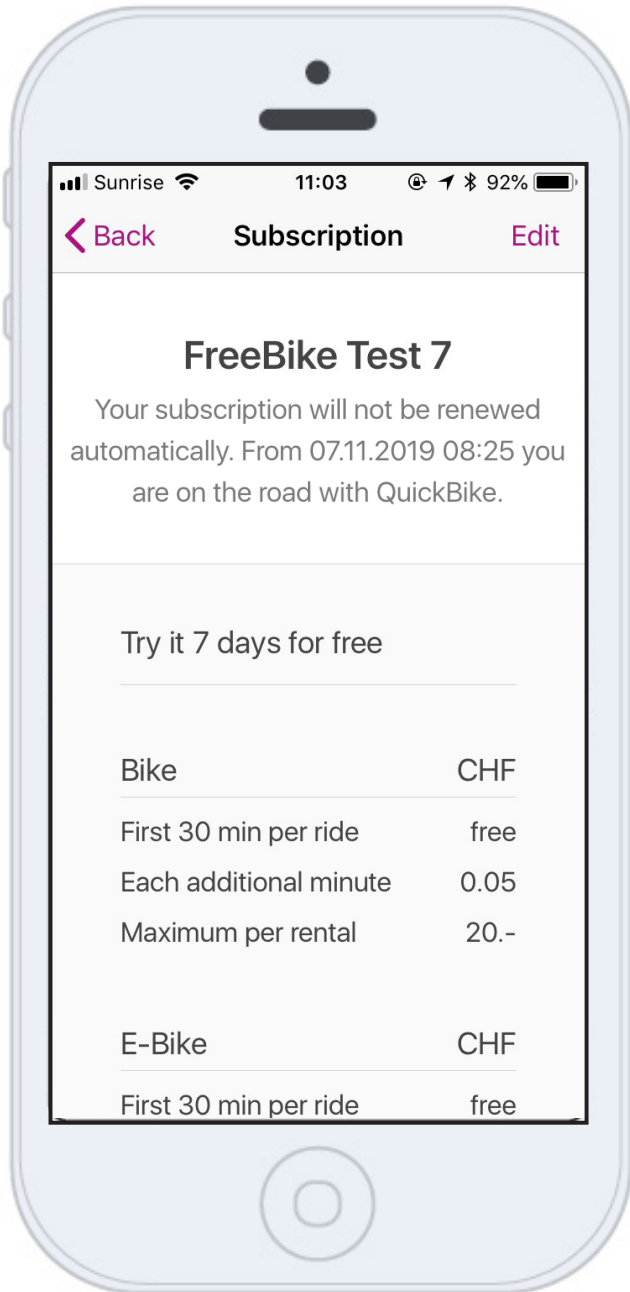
Sunrise 11:03 92%

Back Subscription Edit

FreeBike Test 7

Your subscription will not be renewed automatically. From 07.11.2019 08:25 you are on the road with QuickBike.

Try it 7 days for free

| Bike | CHF |
|---|---|
| First 30 min per ride | free |
| Each additional minute | 0.05 |
| Maximum per rental | 20.- |

| E-Bike | CHF |
|---|---|
| First 30 min per ride | free |